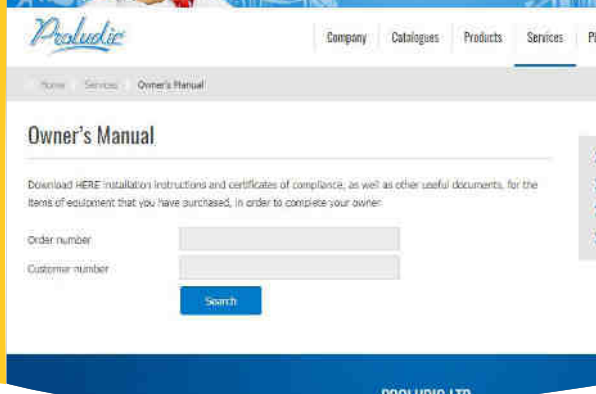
Proludic

Company Catalogues Products Services P

Home Services Owner's Manual

Owner's Manual

Download HERE installation instructions and certificates of compliance, as well as other useful documents, for the items of equipment that you have purchased, in order to complete your owner

Order number

Customer number

Search

PROLUDIC LTD